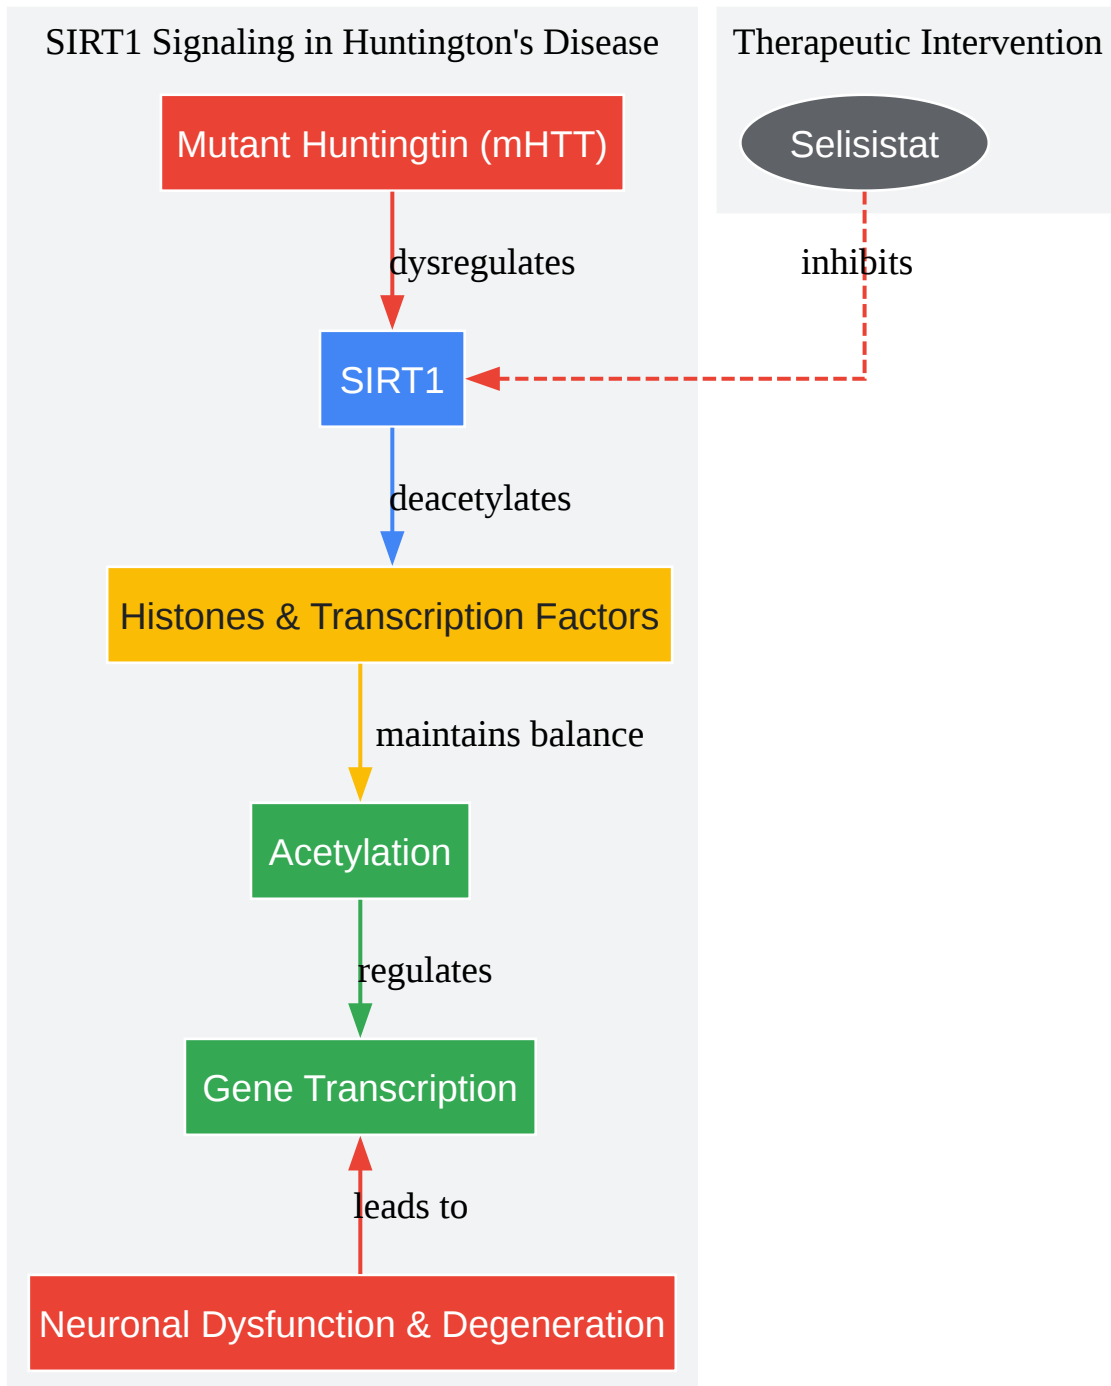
SIRT1 Signaling in Huntington's Disease

Therapeutic Intervention

Mutant Huntingtin (mHTT)

Selisistat

dysregulates

inhibits

SIRT1

deacetylates

Histones & Transcription Factors

maintains balance

Acetylation

regulates

Gene Transcription

leads to

Neuronal Dysfunction & Degeneration